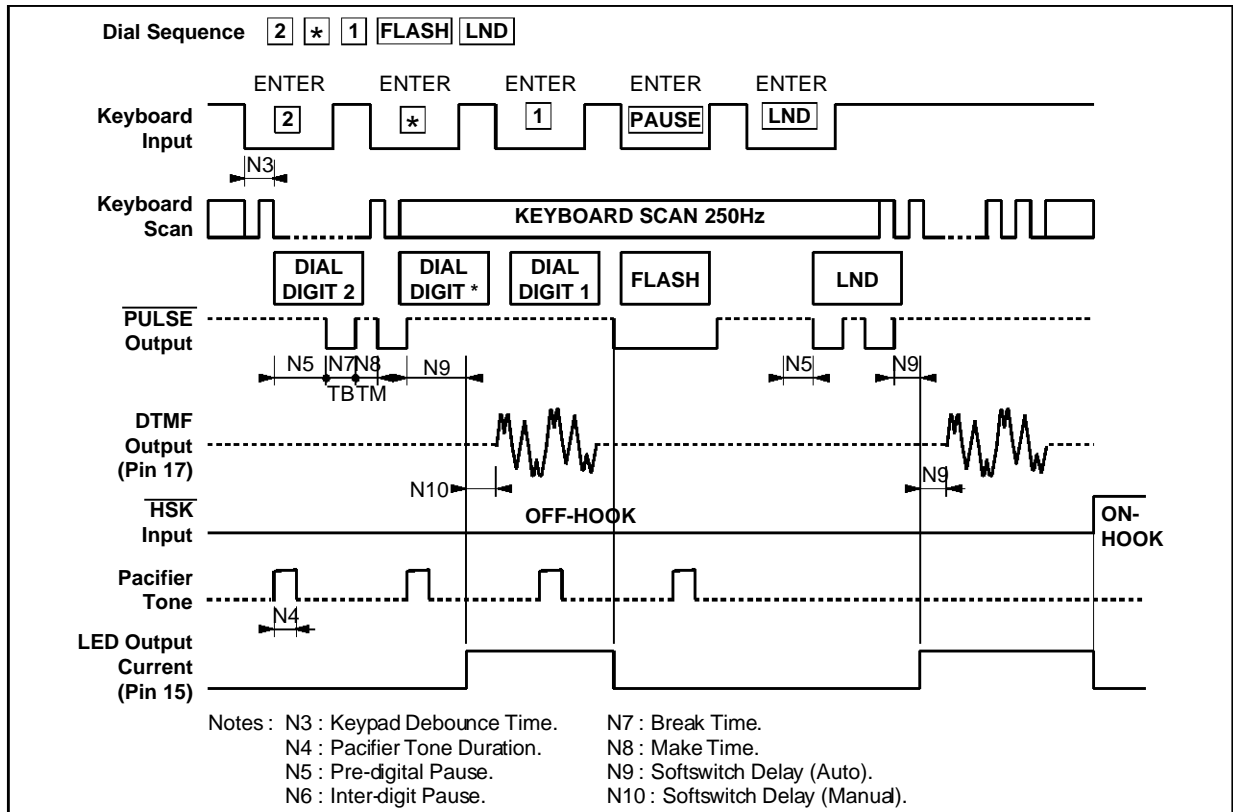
Dial Sequence 2 * 1 FLASH LND

ENTER 2 ENTER * ENTER 1 ENTER PAUSE ENTER LND

Keyboard Input

N3

Keyboard Scan

KEYBOARD SCAN 250Hz

DIAL DIGIT 2

DIAL DIGIT *

DIAL DIGIT 1

FLASH

LND

$\overline{PULSE}$ Output

N5 N7 N8 N9

TB TM

N5 N9

DTMF Output (Pin 17)

N10

N9

$\overline{HSK}$ Input

OFF-HOOK

ON-HOOK

Pacifier Tone

N4

LED Output Current (Pin 15)

Notes : N3 : Keypad Debounce Time.
N4 : Pacifier Tone Duration.
N5 : Pre-digital Pause.
N6 : Inter-digit Pause.

N7 : Break Time.
N8 : Make Time.
N9 : Softswitch Delay (Auto).
N10 : Softswitch Delay (Manual).